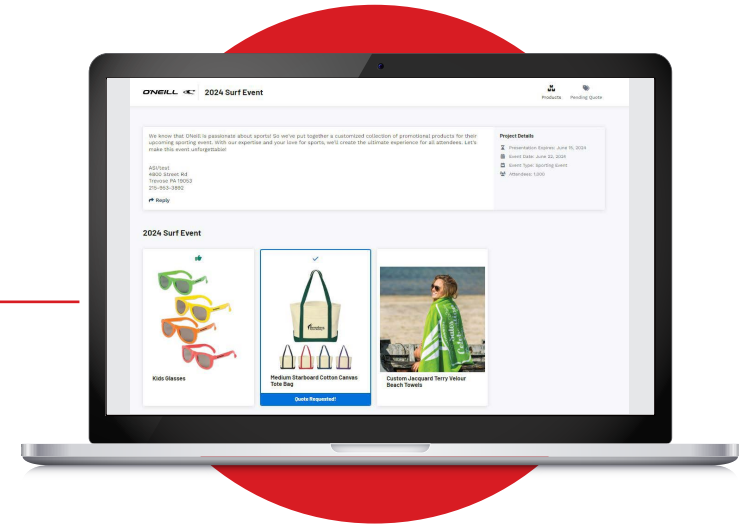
ONEILL

2024 Surf Event

Products

Pending Quote

We know that ONeill is passionate about sports! So we've put together a customized collection of promotional products for their upcoming sporting event. With our expertise and your love for sports, we'll create the ultimate experience for all attendees. Let's make this event unforgettable!

ASI/test
4800 Street Rd
Trevose PA 19053
215-953-3992

Reply

Project Details

Presentation Expires: June 15, 2024

Event Date: June 22, 2024

Event Type: Sporting Event

Attendees: 1,000

2024 Surf Event

Kids Glasses

Medium Starboard Cotton Canvas Tote Bag

Quote Requested!

Custom Jacquard Terry Velour Beach Towels